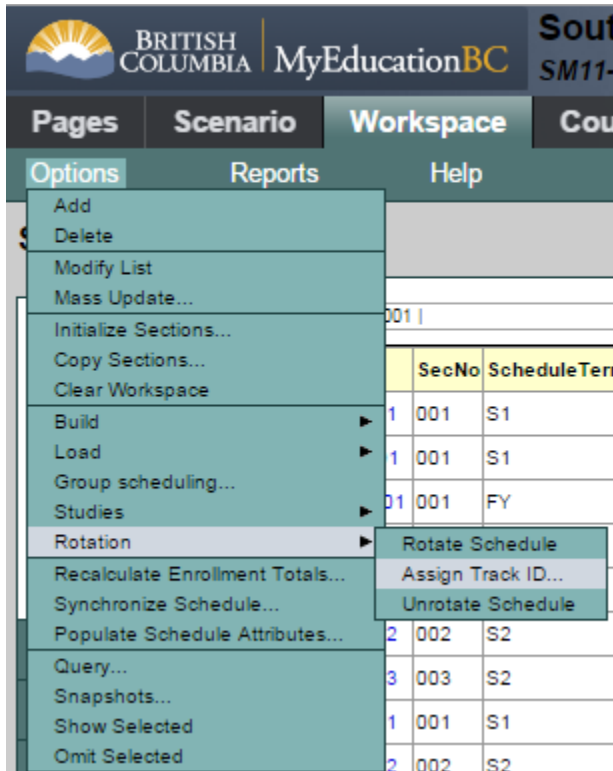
BRITISH COLUMBIA | MyEducationBC

Sout
SM11-

Pages | Scenario | Workspace | Cou

Options | Reports | Help

Add
Delete
Modify List
Mass Update...
Initialize Sections...
Copy Sections...
Clear Workspace
Build ▶
Load ▶
Group scheduling...
Studies ▶
Rotation ▶
Recalculate Enrollment Totals...
Synchronize Schedule...
Populate Schedule Attributes...
Query...
Snapshots...
Show Selected
Omit Selected

Rotate Schedule
Assign Track ID...
Unrotate Schedule

S

001 |

| | SecNo | ScheduleTerm |
|---|---|---|
| 1 | 001 | S1 |
| 1 | 001 | S1 |
| 01 | 001 | FY |
| 2 | 002 | S2 |
| 3 | 003 | S2 |
| 1 | 001 | S1 |
| 2 | 002 | S2 |